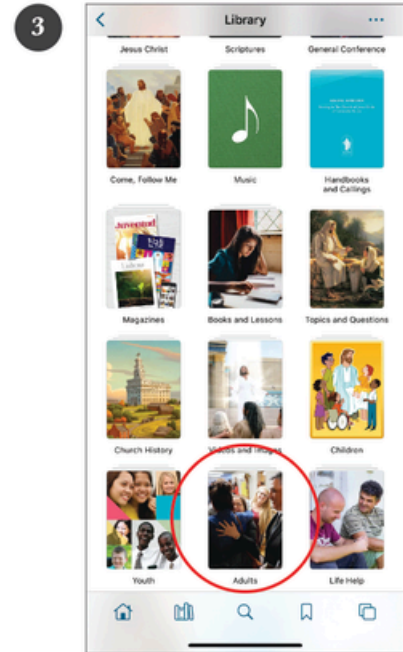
3

Library

Jesus Christ

Scriptures

General Conference

Come, Follow Me

Music

Handbooks and Callings

Magazines

Books and Lessons

Topics and Questions

Church History

Videos and Images

Children

Youth

Adults

Life Help